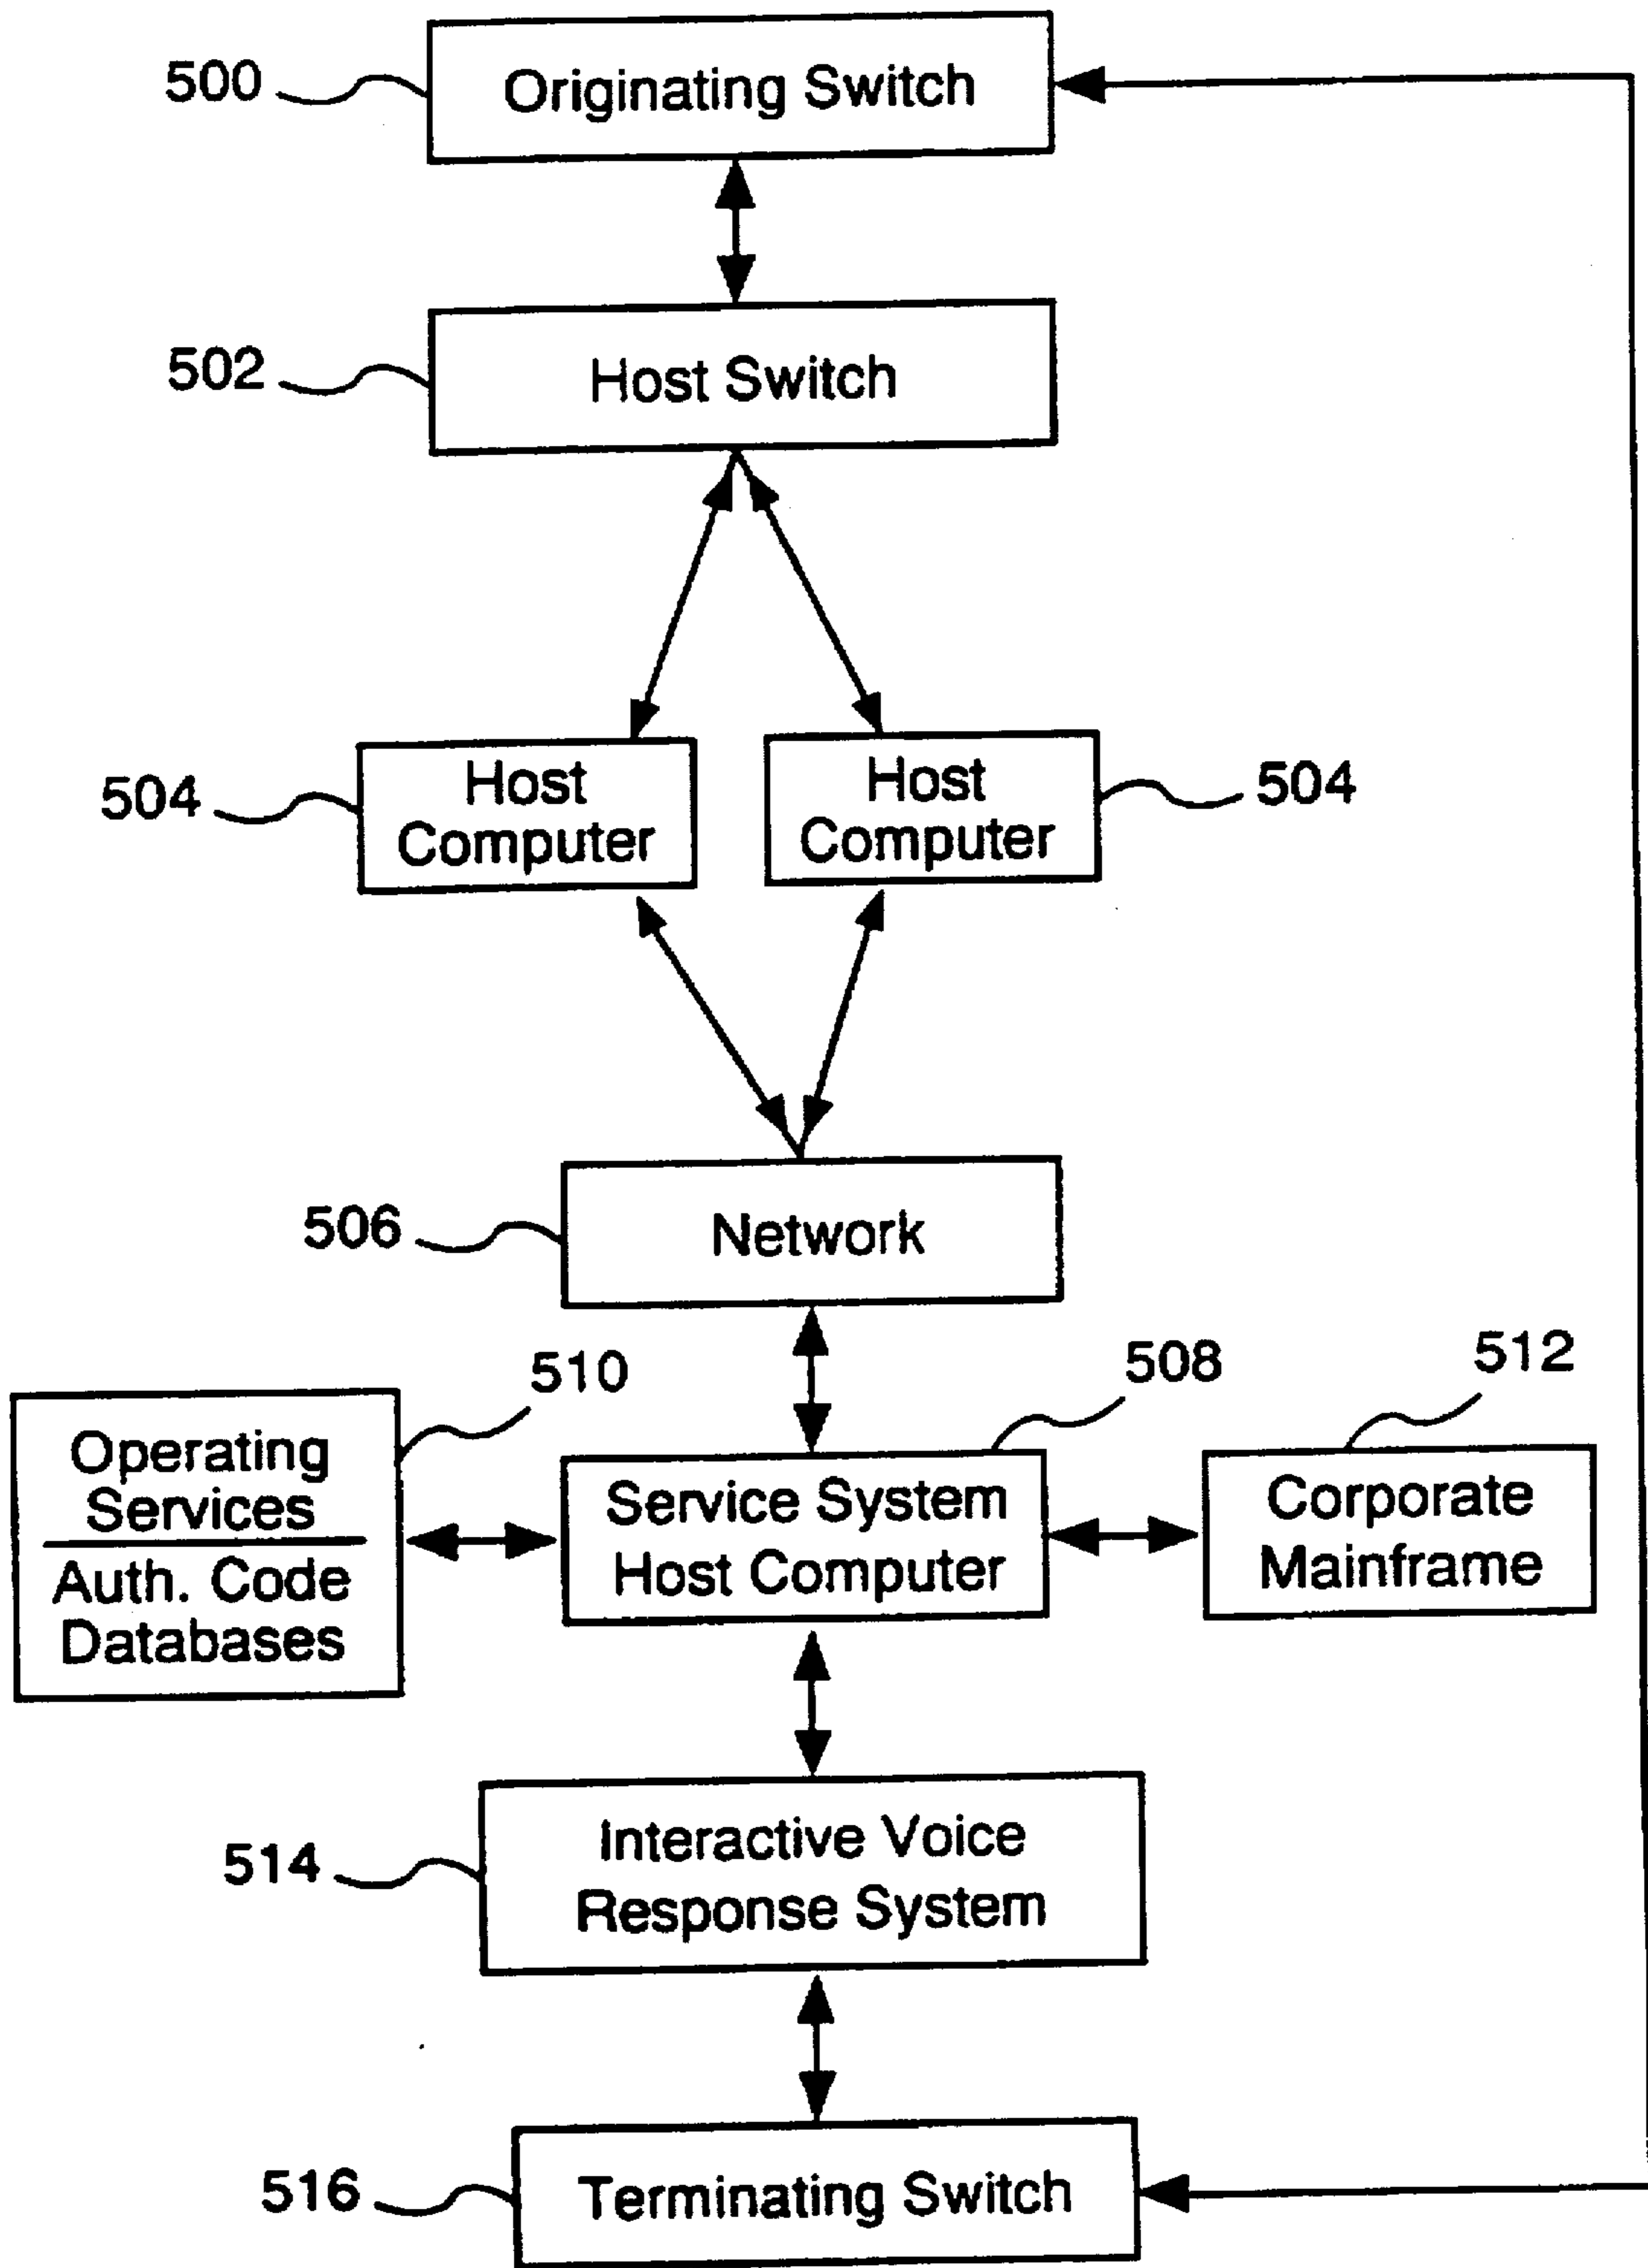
500 Originating Switch

502 Host Switch

504 Host Computer

Host Computer 504

506 Network

510

508

512

Operating Services

Auth. Code Databases

Service System Host Computer

Corporate Mainframe

514 Interactive Voice Response System

516 Terminating Switch